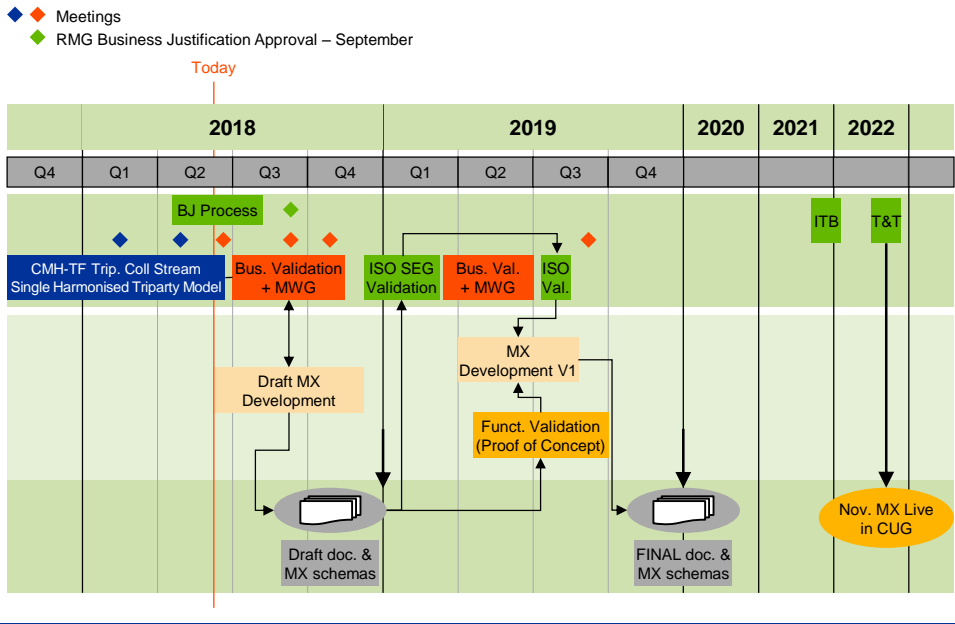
Meetings
RMG Business Justification Approval – September

Today

2018
2019
2020
2021
2022

| Q4 | Q1 | Q2 | Q3 | Q4 | Q1 | Q2 | Q3 | Q4 |
|---|---|---|---|---|---|---|---|---|

BJ Process

ITB

T&T

CMH-TF Trip. Coll Stream Single Harmonised Triparty Model

Bus. Validation + MWG

ISO SEG Validation

Bus. Val. + MWG

ISO Val.

MX Development V1

Draft MX Development

Funct. Validation (Proof of Concept)

Draft doc. & MX schemas

FINAL doc. & MX schemas

Nov. MX Live in CUG